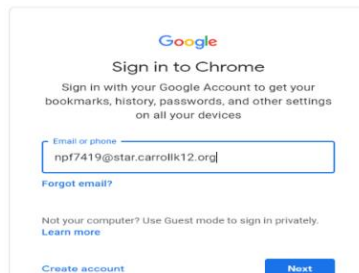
Google

Sign in to Chrome

Sign in with your Google Account to get your bookmarks, history, passwords, and other settings on all your devices

Email or phone

npf7419@star.carrollk12.org

Forgot email?

Not your computer? Use Guest mode to sign in privately. Learn more

Create account

Next